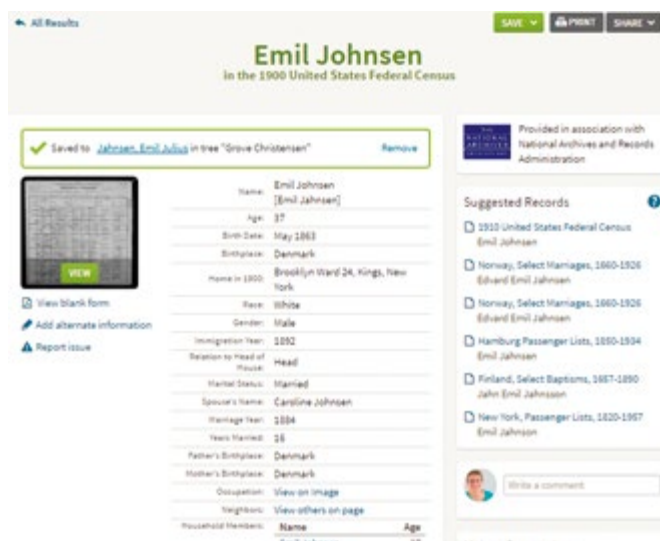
All Results

SAVE PRINT SHARE

Emil Johnsen
in the 1900 United States Federal Census

Saved to Jahnsen, Emil Julius in tree "Grove Christensen" Remove

VIEW

View blank form
Add alternate information
Report issue

| | |
|---|---|
| Name: | Emil Johnsen [Emil Jahnsen] |
| Age: | 37 |
| Birth Date: | May 1863 |
| Birthplace: | Denmark |
| Home in 1900: | Brooklyn Ward 24, Kings, New York |
| Race: | White |
| Gender: | Male |
| Immigration Year: | 1892 |
| Relation to Head of House: | Head |
| Marital Status: | Married |
| Spouse's Name: | Caroline Johnsen |
| Marriage Year: | 1884 |
| Years Married: | 16 |
| Father's Birthplace: | Denmark |
| Mother's Birthplace: | Denmark |
| Occupation: | View on Image |
| Neighbors: | View others on page |
| Household Members: | Name Age |

Provided in association with National Archives and Records Administration

Suggested Records

1910 United States Federal Census
Emil Johnsen

Norway, Select Marriages, 1660-1926
Edvard Emil Jahnsen

Norway, Select Marriages, 1660-1926
Edvard Emil Jahnsen

Hamburg Passenger Lists, 1850-1934
Emil Jahnsen

Finland, Select Baptisms, 1657-1890
Jahn Emil Jahnsson

New York, Passenger Lists, 1820-1957
Emil Jahnson

Write a comment